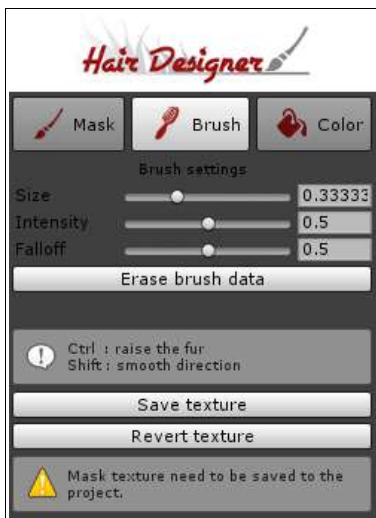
Hair Designer

Mask
Brush
Color

Brush settings
Size
0.33333
Intensity
0.5
Falloff
0.5

Erase brush data

Ctrl : raise the fur
Shift : smooth direction

Save texture
Revert texture

Mask texture need to be saved to the project.